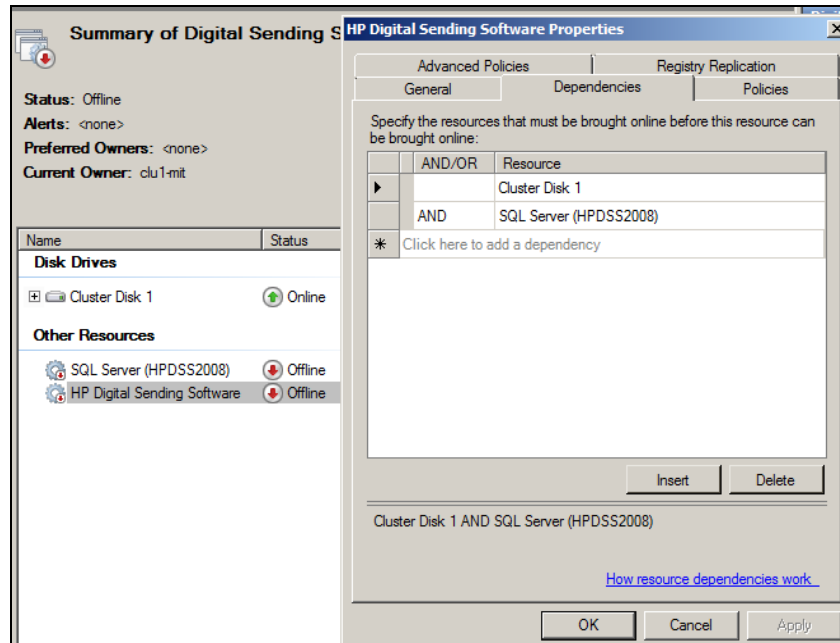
Summary of Digital Sending S

Status: Offline
Alerts: <none>
Preferred Owners: <none>
Current Owner: clu1-mit

| Name | Status |
|---|---|
| Disk Drives | |
| Cluster Disk 1 | Online |
| Other Resources | |
| SQL Server (HPDSS2008) | Offline |
| HP Digital Sending Software | Offline |

HP Digital Sending Software Properties

Advanced Policies
Registry Replication
General
Dependencies
Policies

Specify the resources that must be brought online before this resource can be brought online:

| | AND/OR | Resource |
|---|---|---|
| ▶ | | Cluster Disk 1 |
| | AND | SQL Server (HPDSS2008) |
| ✱ | Click here to add a dependency | |

Insert
Delete

Cluster Disk 1 AND SQL Server (HPDSS2008)

How resource dependencies work

OK
Cancel
Apply